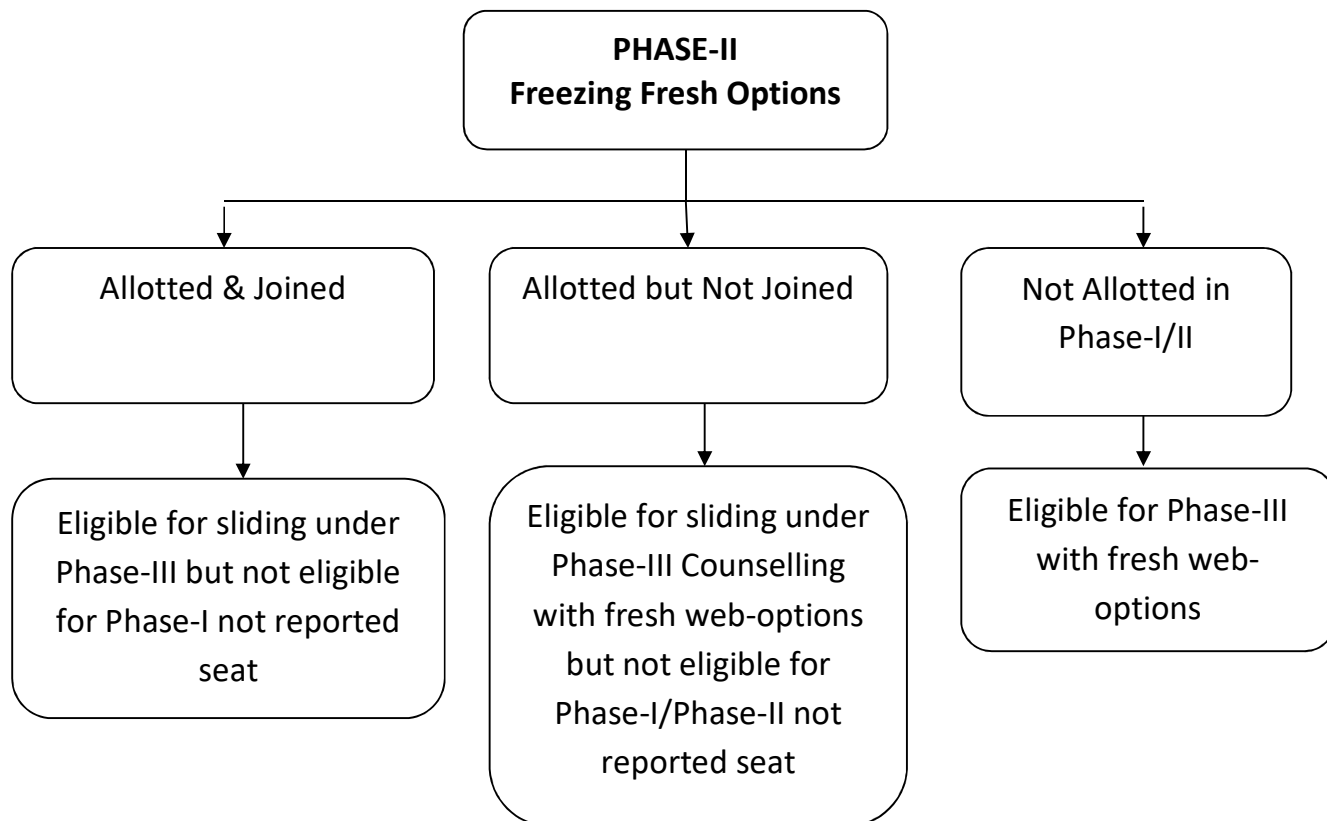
PHASE-II
Freezing Fresh Options

Allotted & Joined

Eligible for sliding under Phase-III but not eligible for Phase-I not reported seat

Allotted but Not Joined

Eligible for sliding under Phase-III Counselling with fresh web-options but not eligible for Phase-I/Phase-II not reported seat

Not Allotted in Phase-I/II

Eligible for Phase-III with fresh web-options